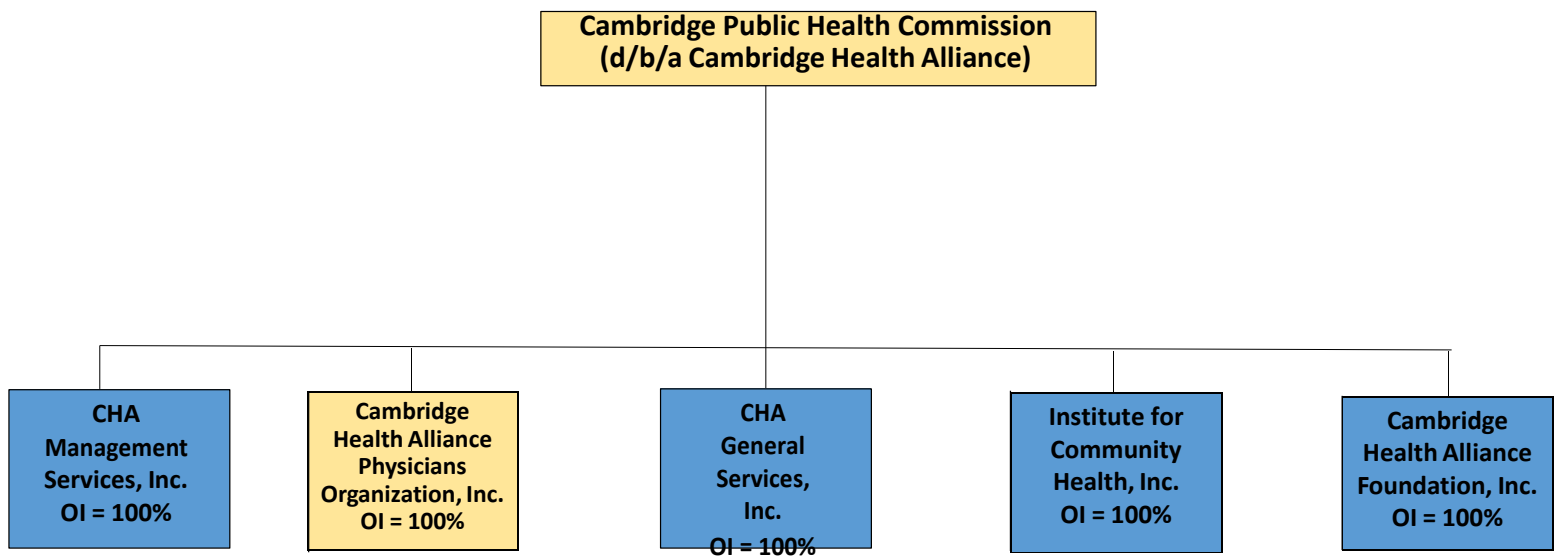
Cambridge Public Health Commission
(d/b/a Cambridge Health Alliance)

CHA
Management
Services, Inc.
OI = 100%

Cambridge
Health Alliance
Physicians
Organization, Inc.
OI = 100%

CHA
General
Services,
Inc.
OI = 100%

Institute for
Community
Health, Inc.
OI = 100%

Cambridge
Health Alliance
Foundation, Inc.
OI = 100%